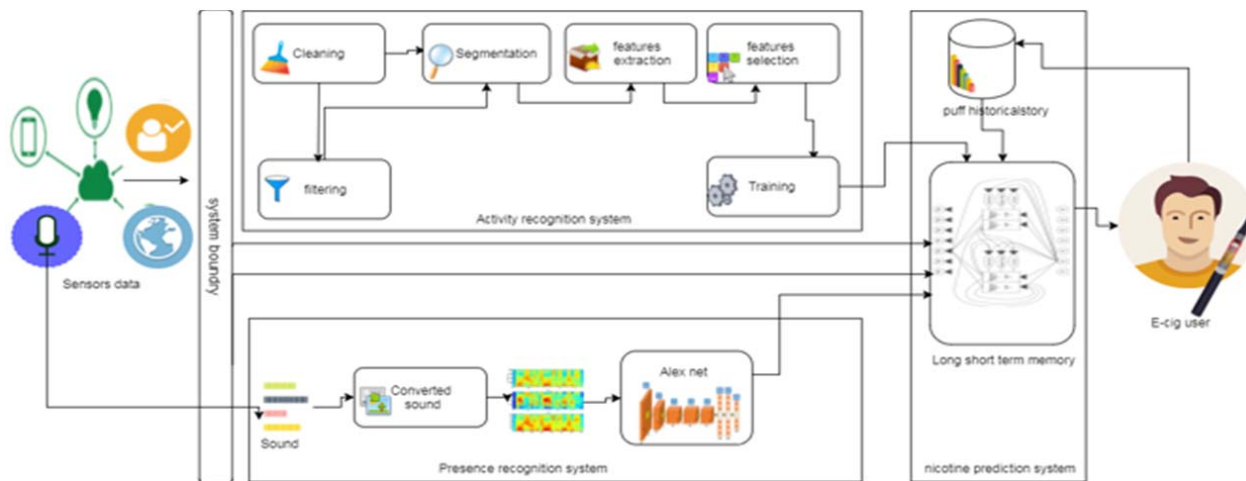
Sensors data

system boundy

Cleaning

Segmentation

features extraction

features selection

filtering

Training

Activity recognition system

Sound

Converted sound

Alex net

Presence recognition system

puff historicalstory

Long short term memory

nicotine prediction system

E-cig user